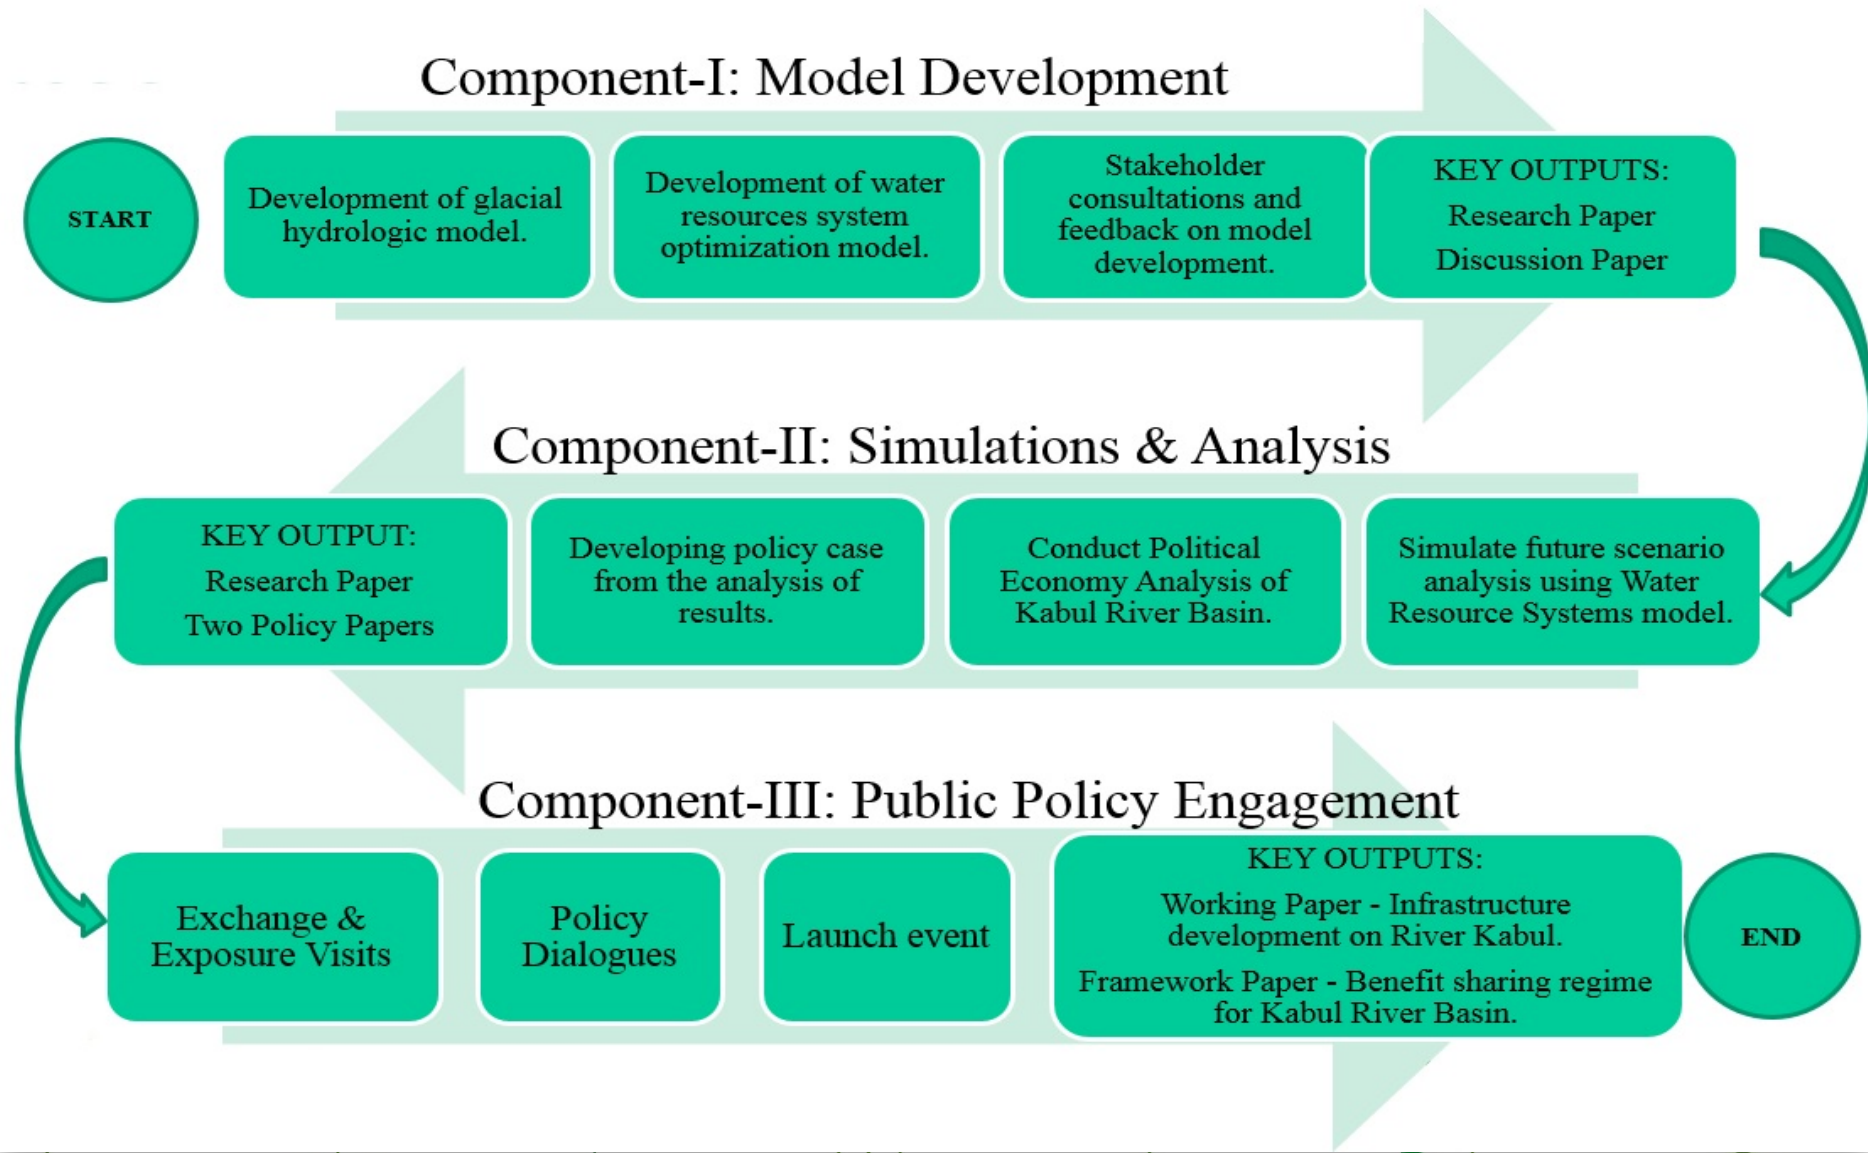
Component-I: Model Development

START

Development of glacial hydrologic model.

Development of water resources system optimization model.

Stakeholder consultations and feedback on model development.

KEY OUTPUTS:
Research Paper
Discussion Paper

Component-II: Simulations & Analysis

KEY OUTPUT:
Research Paper
Two Policy Papers

Developing policy case from the analysis of results.

Conduct Political Economy Analysis of Kabul River Basin.

Simulate future scenario analysis using Water Resource Systems model.

Component-III: Public Policy Engagement

Exchange & Exposure Visits

Policy Dialogues

Launch event

KEY OUTPUTS:
Working Paper - Infrastructure development on River Kabul.
Framework Paper - Benefit sharing regime for Kabul River Basin.

END